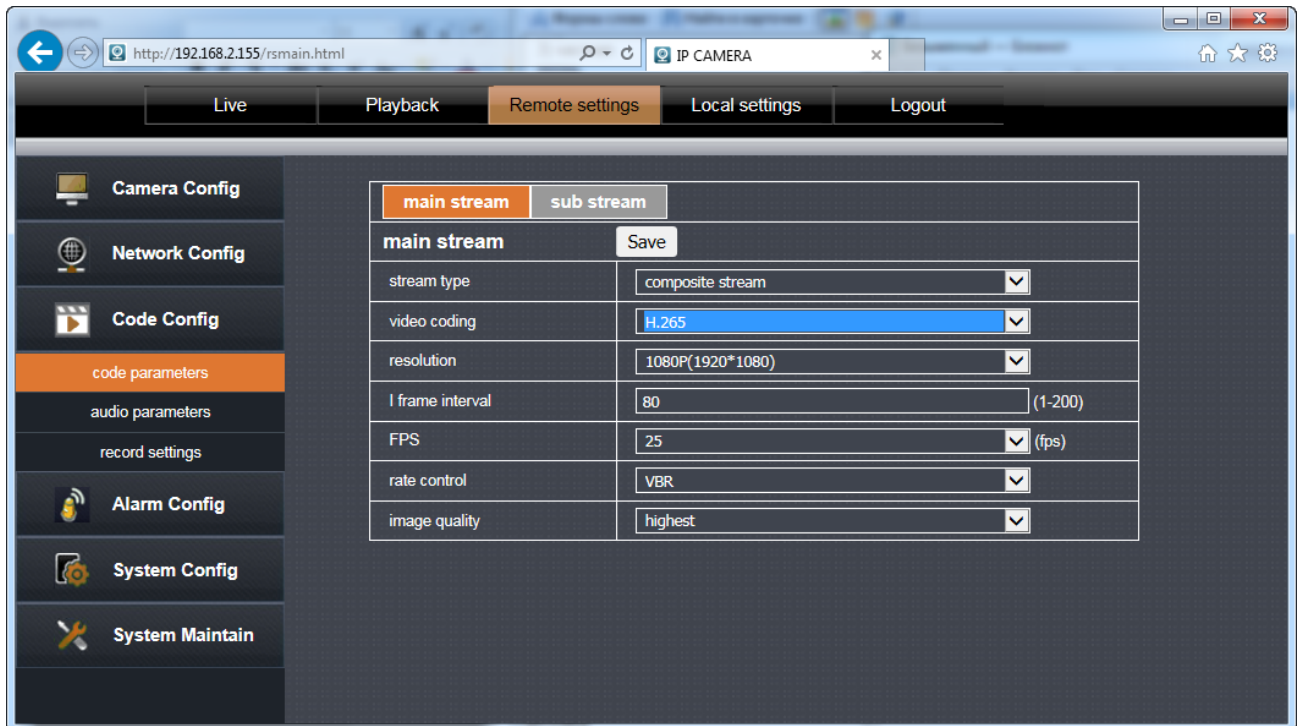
http://192.168.2.155/rsmain.html

IP CAMERA

Live | Playback | Remote settings | Local settings | Logout

Camera Config

Network Config

Code Config

code parameters

audio parameters

record settings

Alarm Config

System Config

System Maintain

main stream | sub stream

main stream Save

| | |
|---|---|
| stream type | composite stream |
| video coding | H.265 |
| resolution | 1080P(1920*1080) |
| I frame interval | 80 (1-200) |
| FPS | 25 (fps) |
| rate control | VBR |
| image quality | highest |